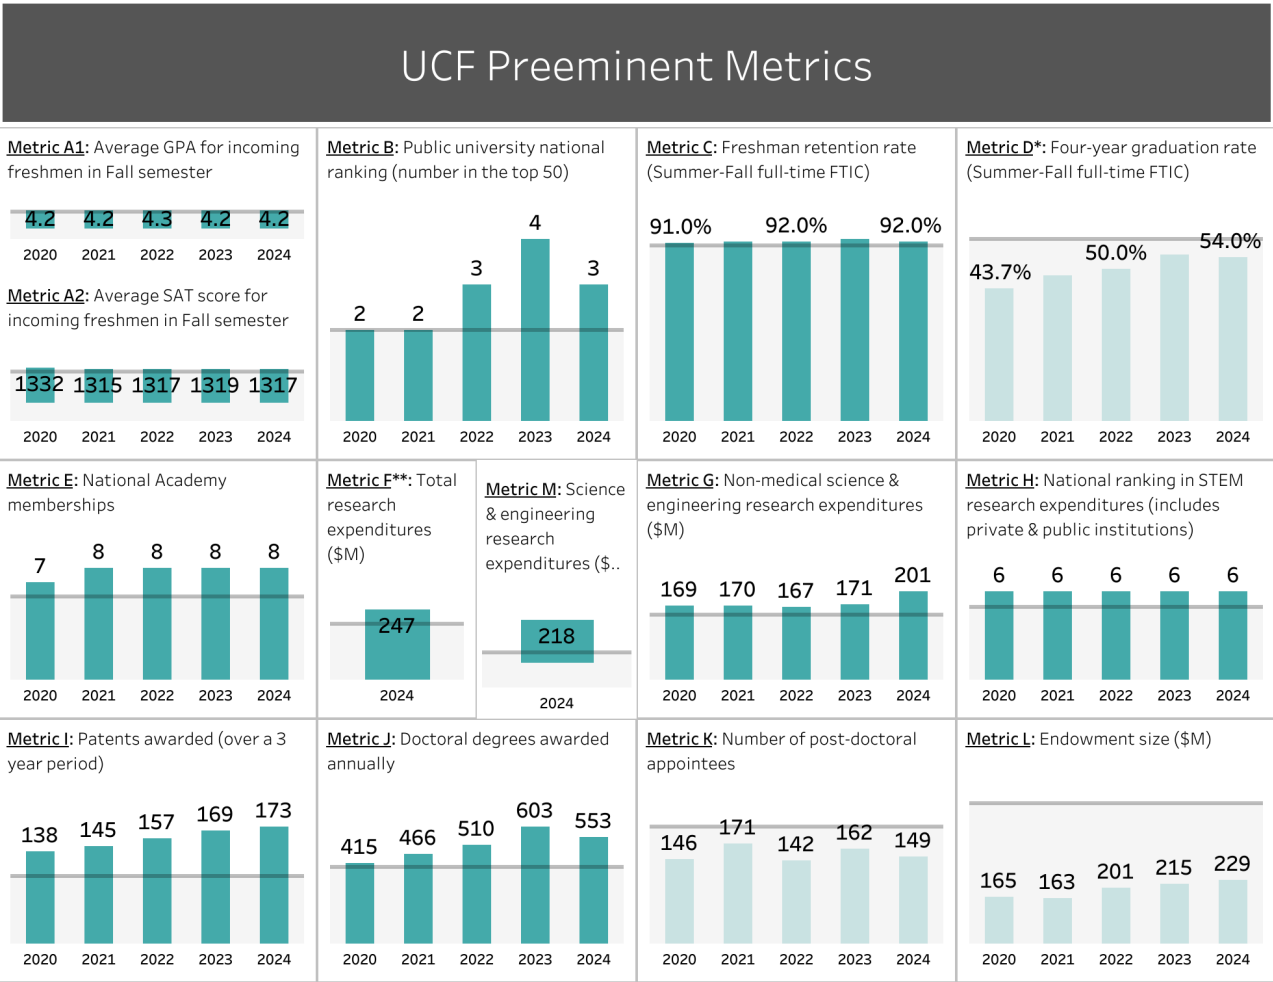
UCF Preeminent Metrics

Metric A1: Average GPA for incoming freshmen in Fall semester

4.2 4.2 4.3 4.2 4.2
2020 2021 2022 2023 2024

Metric A2: Average SAT score for incoming freshmen in Fall semester

1332 1315 1317 1319 1317
2020 2021 2022 2023 2024

Metric B: Public university national ranking (number in the top 50)

2 2 3 4 3
2020 2021 2022 2023 2024

Metric C: Freshman retention rate (Summer-Fall full-time FTIC)

91.0% 92.0% 92.0%
2020 2021 2022 2023 2024

Metric D*: Four-year graduation rate (Summer-Fall full-time FTIC)

43.7% 50.0% 54.0%
2020 2021 2022 2023 2024

Metric E: National Academy memberships

7 8 8 8 8
2020 2021 2022 2023 2024

Metric F**: Total research expenditures ($M)

247
2024

Metric M: Science & engineering research expenditures ($..

218
2024

Metric G: Non-medical science & engineering research expenditures ($M)

169 170 167 171 201
2020 2021 2022 2023 2024

Metric H: National ranking in STEM research expenditures (includes private & public institutions)

6 6 6 6 6
2020 2021 2022 2023 2024

Metric I: Patents awarded (over a 3 year period)

138 145 157 169 173
2020 2021 2022 2023 2024

Metric J: Doctoral degrees awarded annually

415 466 510 603 553
2020 2021 2022 2023 2024

Metric K: Number of post-doctoral appointees

146 171 142 162 149
2020 2021 2022 2023 2024

Metric L: Endowment size ($M)

165 163 201 215 229
2020 2021 2022 2023 2024